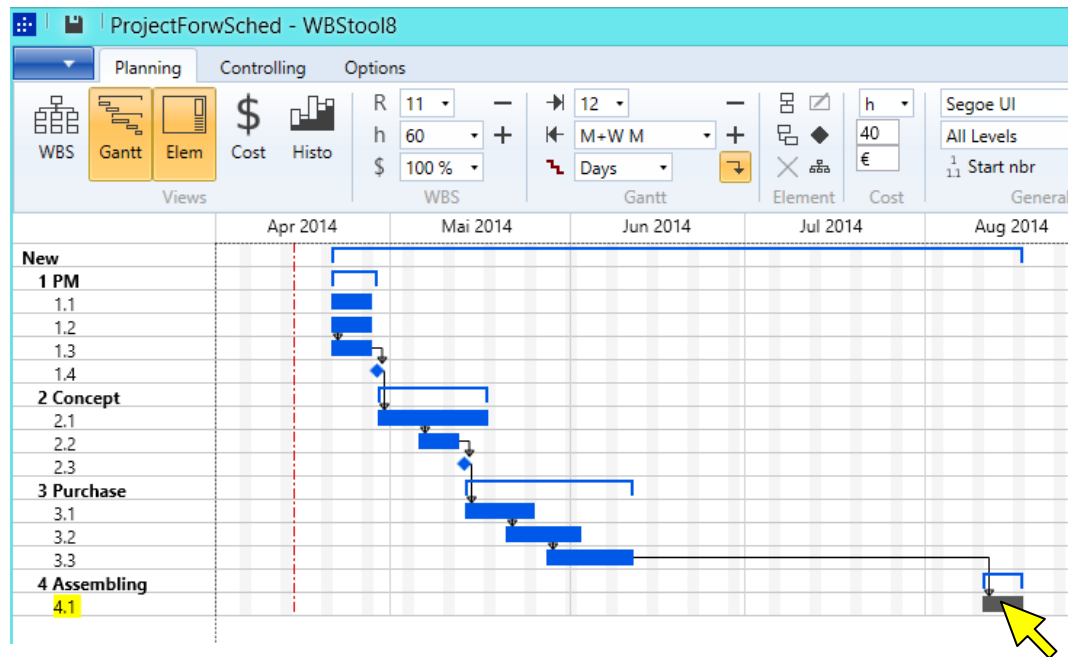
ProjectForwSched - WBStool8

Planning Controlling Options

WBS Gantt Elem Cost Histo
Views

R 11
h 60
$ 100 %
WBS

12
M+W M
Days
Gantt

Element

h
40
€
Cost

Segoe UI
All Levels
$\frac{1}{1.1}$ Start nbr
General

Apr 2014 Mai 2014 Jun 2014 Jul 2014 Aug 2014

New
1 PM
1.1
1.2
1.3
1.4
2 Concept
2.1
2.2
2.3
3 Purchase
3.1
3.2
3.3
4 Assembling
4.1